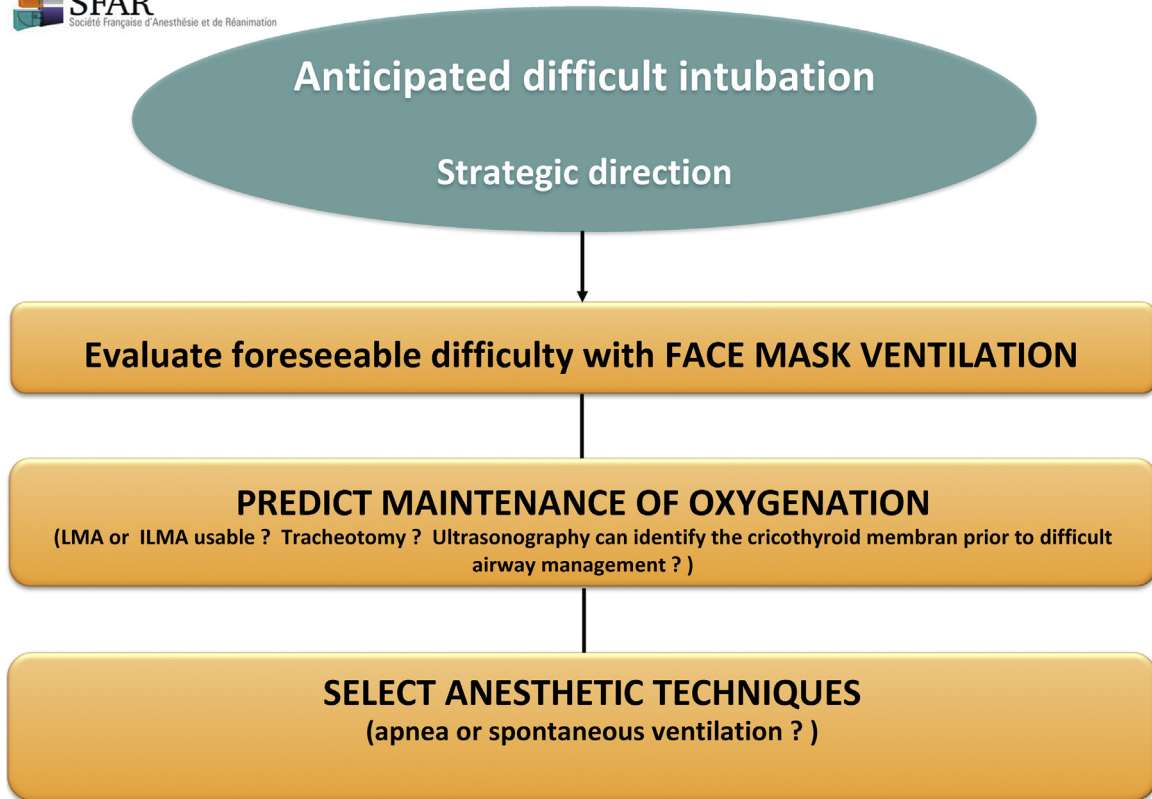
SFAR
Société Française d'Anesthésie et de Réanimation

Anticipated difficult intubation

Strategic direction

Evaluate foreseeable difficulty with FACE MASK VENTILATION

PREDICT MAINTENANCE OF OXYGENATION
(LMA or ILMA usable ? Tracheotomy ? Ultrasonography can identify the cricothyroid membran prior to difficult airway management ? )

SELECT ANESTHETIC TECHNIQUES
(apnea or spontaneous ventilation ? )